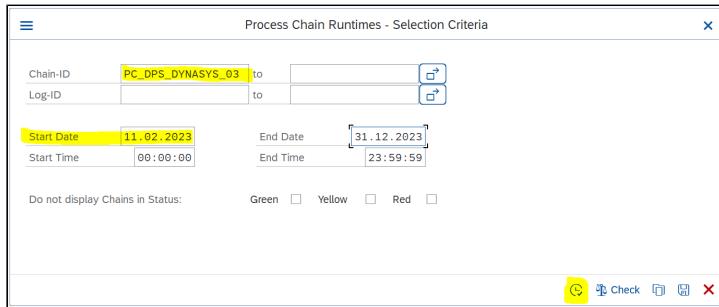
Process Chain Runtimes - Selection Criteria

Chain-ID PC_DPS_DYNASYS_03 to
Log-ID to

Start Date 11.02.2023 End Date 31.12.2023
Start Time 00:00:00 End Time 23:59:59

Do not display Chains in Status: Green Yellow Red

Check